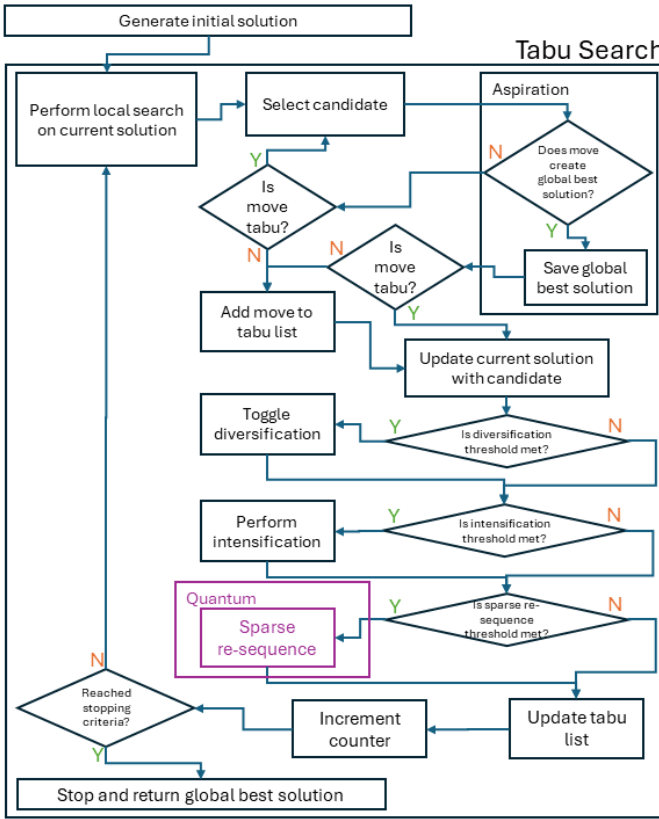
Generate initial solution

Tabu Search

Perform local search on current solution

Select candidate

Aspiration

N

Does move create global best solution?

Y

Is move tabu?

N

Y

Save global best solution

N

Is move tabu?

Y

Add move to tabu list

Update current solution with candidate

Toggle diversification

Y

Is diversification threshold met?

N

Perform intensification

Y

Is intensification threshold met?

N

Quantum

Sparse re-sequence

Y

Is sparse re-sequence threshold met?

N

N

Reached stopping criteria?

Increment counter

Update tabu list

Y

Stop and return global best solution